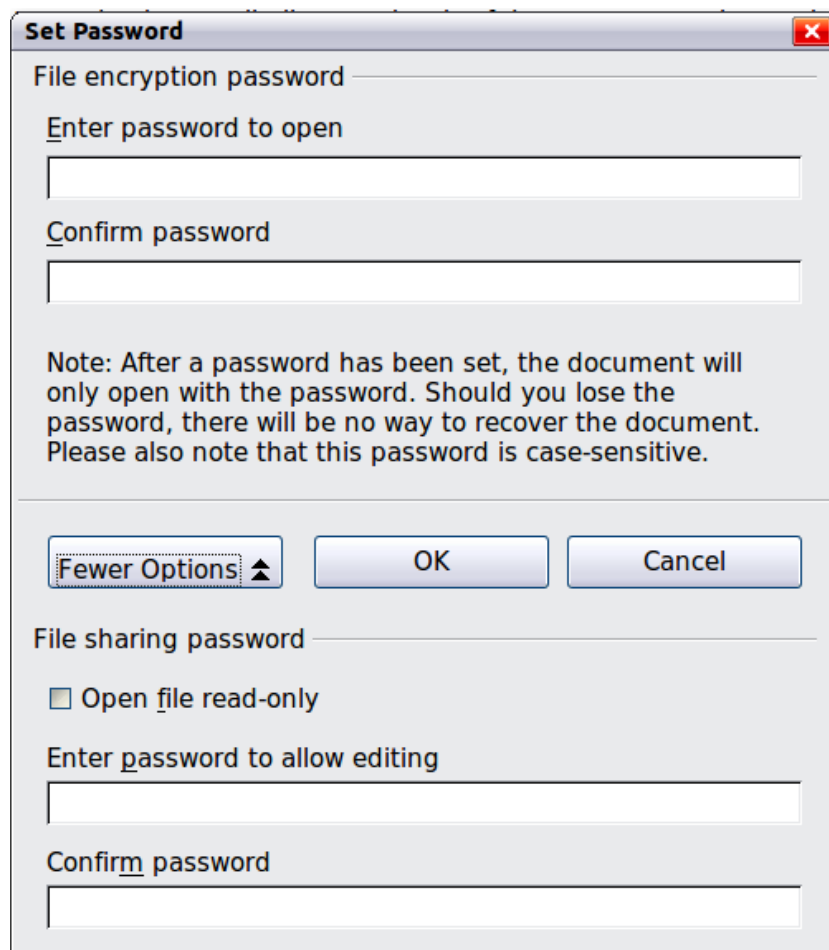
Set Password

File encryption password

Enter password to open

Confirm password

Note: After a password has been set, the document will only open with the password. Should you lose the password, there will be no way to recover the document. Please also note that this password is case-sensitive.

Fewer Options

OK

Cancel

File sharing password

Open file read-only

Enter password to allow editing

Confirm password